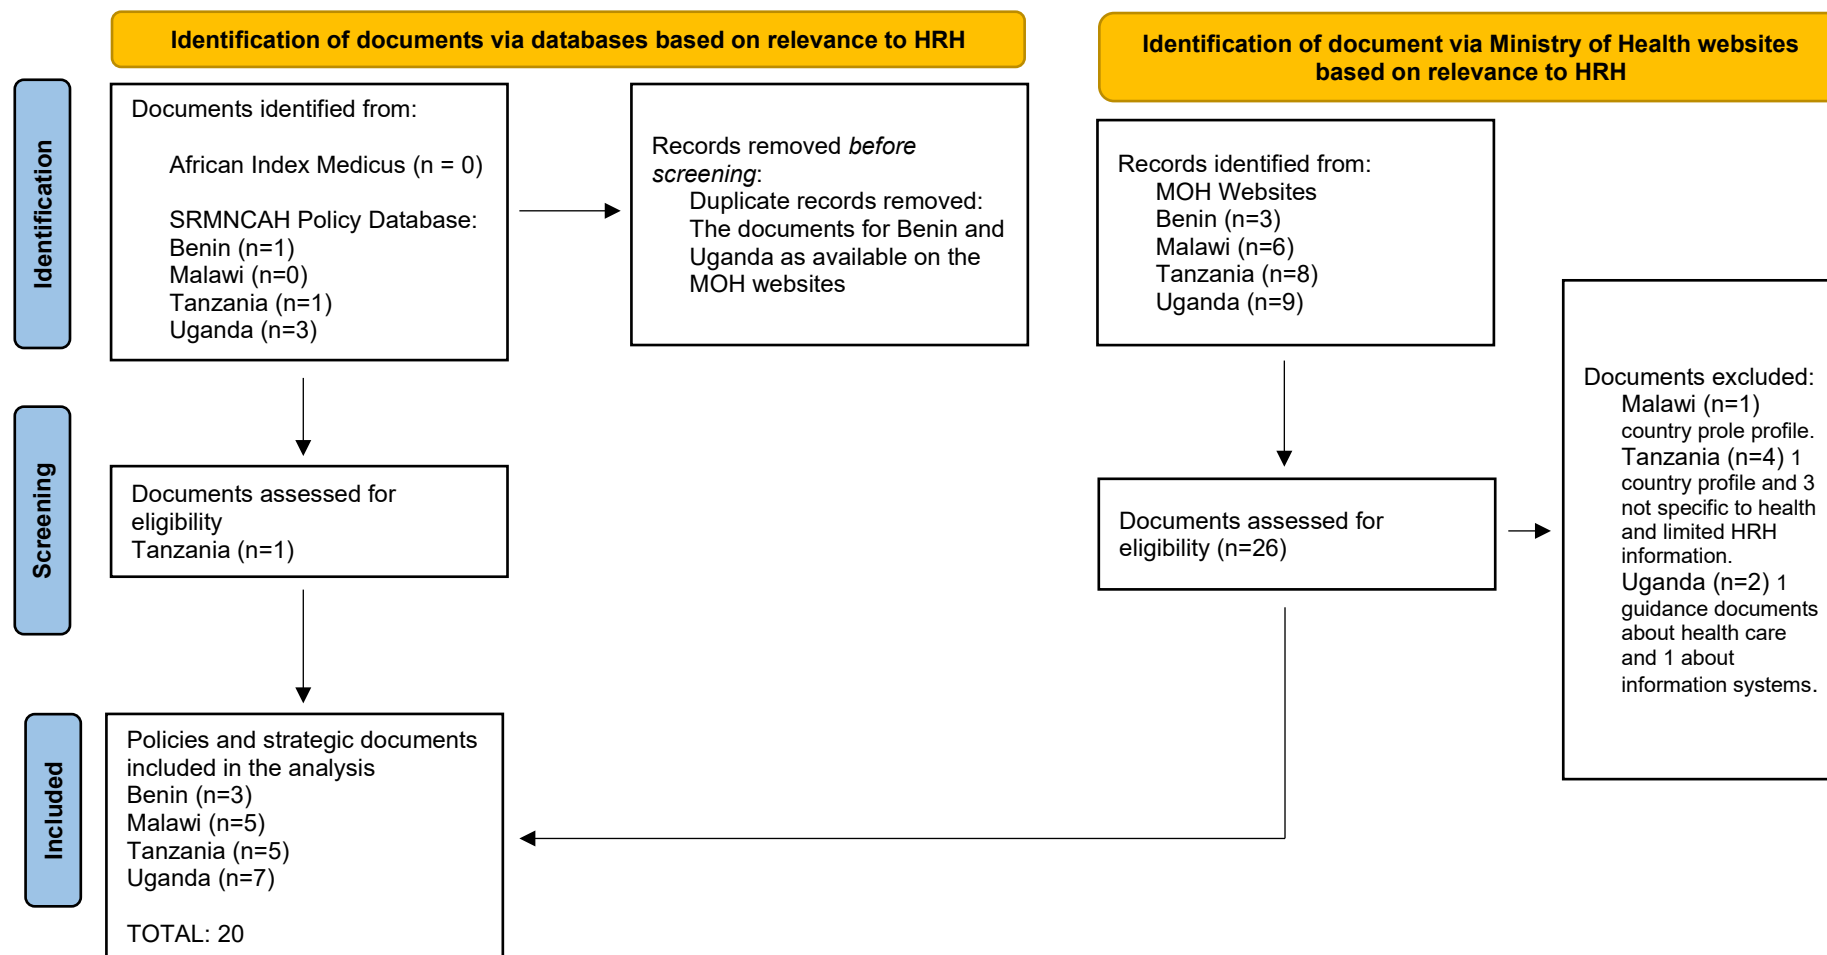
Identification of documents via databases based on relevance to HRH

Identification of document via Ministry of Health websites based on relevance to HRH

Identification

Documents identified from:

African Index Medicus (n = 0)

SRMNCAH Policy Database:
Benin (n=1)
Malawi (n=0)
Tanzania (n=1)
Uganda (n=3)

Records removed *before screening*:
Duplicate records removed:
The documents for Benin and Uganda as available on the MOH websites

Records identified from:
MOH Websites
Benin (n=3)
Malawi (n=6)
Tanzania (n=8)
Uganda (n=9)

Screening

Documents assessed for eligibility
Tanzania (n=1)

Documents assessed for eligibility (n=26)

Documents excluded:
Malawi (n=1) country prole profile.
Tanzania (n=4) 1 country profile and 3 not specific to health and limited HRH information.
Uganda (n=2) 1 guidance documents about health care and 1 about information systems.

Included

Policies and strategic documents included in the analysis
Benin (n=3)
Malawi (n=5)
Tanzania (n=5)
Uganda (n=7)

TOTAL: 20